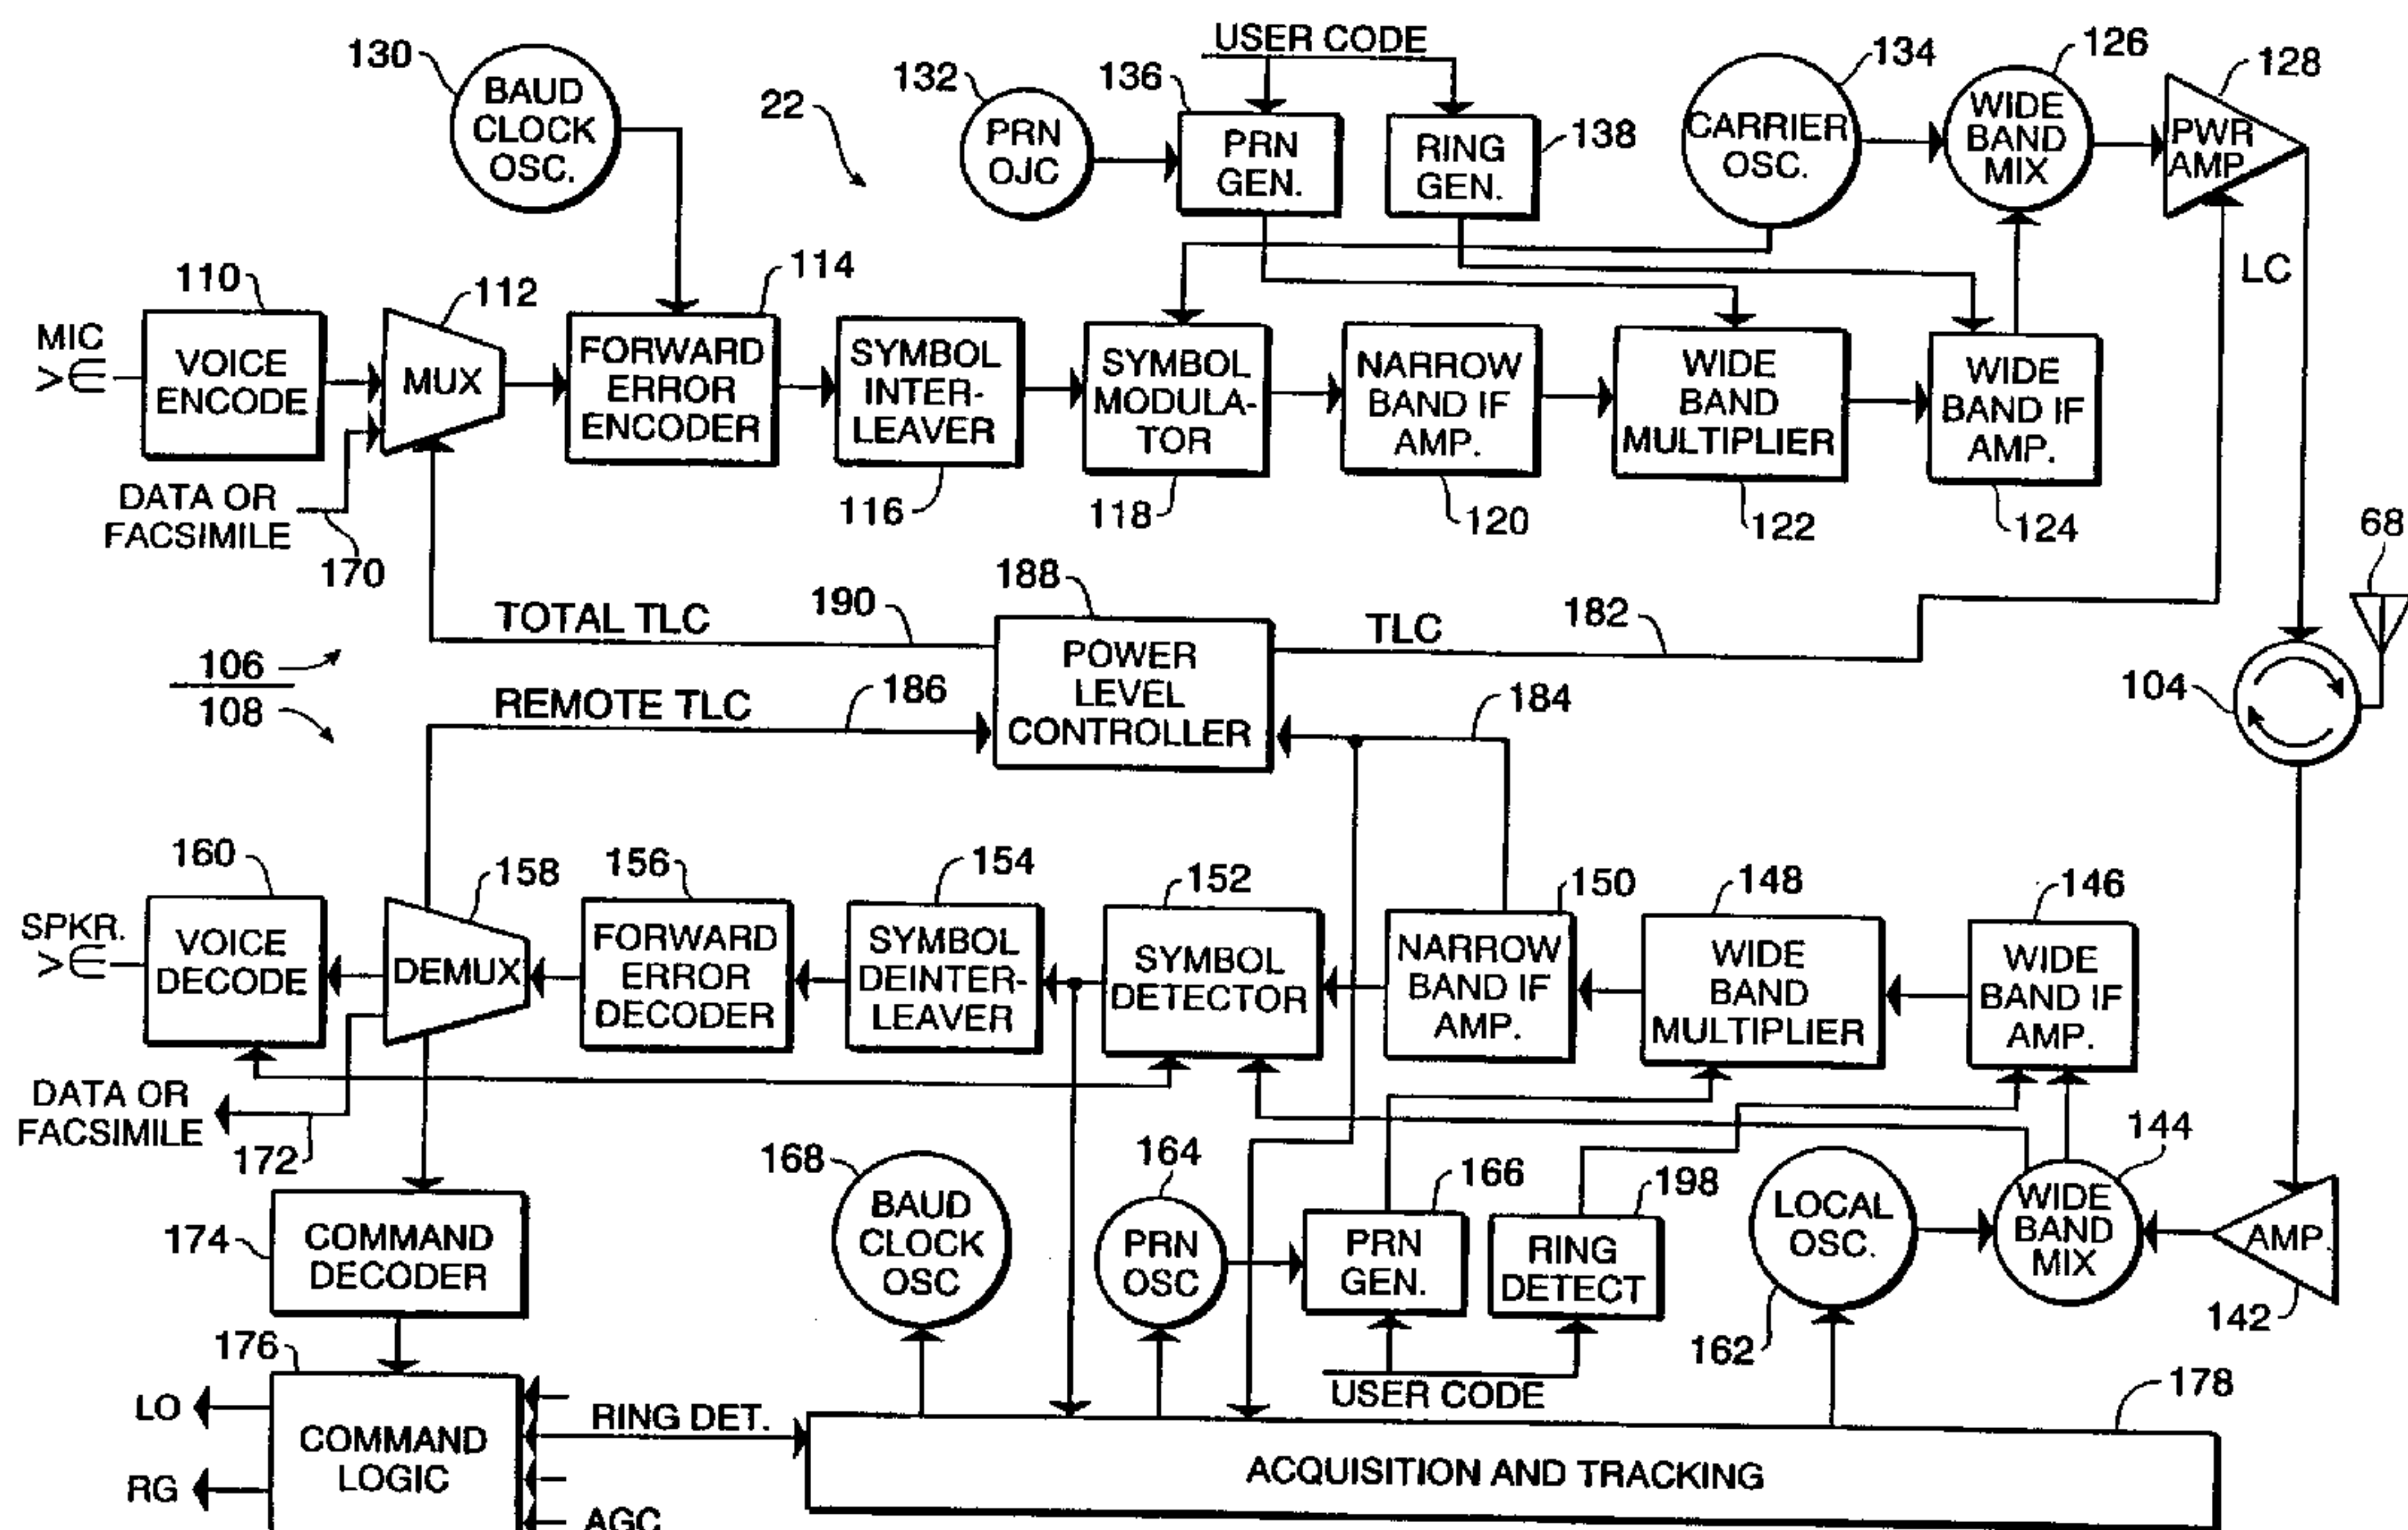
130
BAUD CLOCK OSC.
22
132
PRN OJC
136
USER CODE
PRN GEN.
RING GEN.
138
134
CARRIER OSC.
126
WIDE BAND MIX
128
PWR AMP
LC
110
MIC
VOICE ENCODE
112
MUX
FORWARD ERROR ENCODER
114
SYMBOL INTER-LEAVER
116
SYMBOL MODULA-TOR
118
NARROW BAND IF AMP.
120
WIDE BAND MULTIPLIER
122
WIDE BAND IF AMP.
124
68
DATA OR FACSIMILE
170
TOTAL TLC
190
188
POWER LEVEL CONTROLLER
TLC
182
106
108
REMOTE TLC
186
184
104
160
SPKR.
VOICE DECODE
158
DEMUX
156
FORWARD ERROR DECODER
154
SYMBOL DEINTER-LEAVER
152
SYMBOL DETECTOR
150
NARROW BAND IF AMP.
148
WIDE BAND MULTIPLIER
146
WIDE BAND IF AMP.
DATA OR FACSIMILE
172
144
168
BAUD CLOCK OSC
164
PRN OSC
166
PRN GEN.
198
RING DETECT
LOCAL OSC.
162
WIDE BAND MIX
AMP
142
174
COMMAND DECODER
176
LO
RG
COMMAND LOGIC
RING DET.
AGC
USER CODE
178
ACQUISITION AND TRACKING